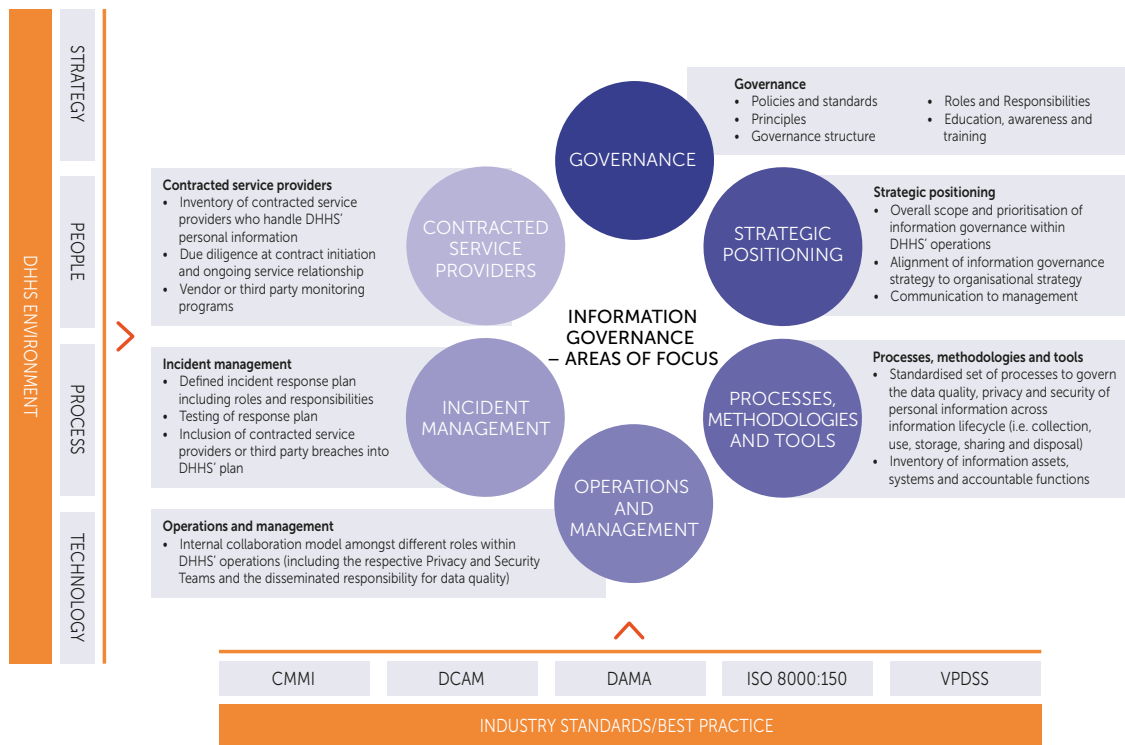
DHHS ENVIRONMENT

STRATEGY

PEOPLE

PROCESS

TECHNOLOGY

GOVERNANCE

Governance
• Policies and standards
• Principles
• Governance structure
• Roles and Responsibilities
• Education, awareness and training

CONTRACTED SERVICE PROVIDERS

Contracted service providers
• Inventory of contracted service providers who handle DHHS' personal information
• Due diligence at contract initiation and ongoing service relationship
• Vendor or third party monitoring programs

STRATEGIC POSITIONING

Strategic positioning
• Overall scope and prioritisation of information governance within DHHS' operations
• Alignment of information governance strategy to organisational strategy
• Communication to management

INFORMATION GOVERNANCE – AREAS OF FOCUS

INCIDENT MANAGEMENT

Incident management
• Defined incident response plan including roles and responsibilities
• Testing of response plan
• Inclusion of contracted service providers or third party breaches into DHHS' plan

PROCESSES, METHODOLOGIES AND TOOLS

Processes, methodologies and tools
• Standardised set of processes to govern the data quality, privacy and security of personal information across information lifecycle (i.e. collection, use, storage, sharing and disposal)
• Inventory of information assets, systems and accountable functions

OPERATIONS AND MANAGEMENT

Operations and management
• Internal collaboration model amongst different roles within DHHS' operations (including the respective Privacy and Security Teams and the disseminated responsibility for data quality)

| CMMI | DCAM | DAMA | ISO 8000:150 | VPDSS |
|---|---|---|---|---|

INDUSTRY STANDARDS/BEST PRACTICE